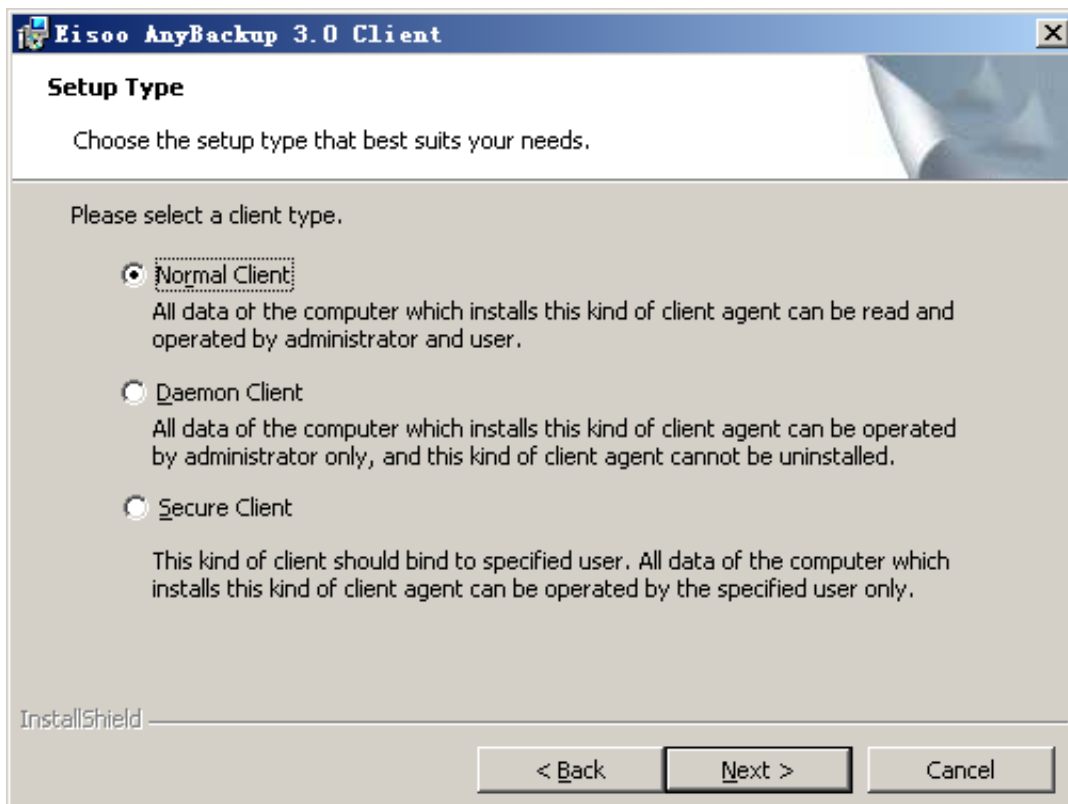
Eisoo AnyBackup 3.0 Client

Setup Type

Choose the setup type that best suits your needs.

Please select a client type.

Normal Client

All data of the computer which installs this kind of client agent can be read and operated by administrator and user.

Daemon Client

All data of the computer which installs this kind of client agent can be operated by administrator only, and this kind of client agent cannot be uninstalled.

Secure Client

This kind of client should bind to specified user. All data of the computer which installs this kind of client agent can be operated by the specified user only.

InstallShield

< Back

Next >

Cancel